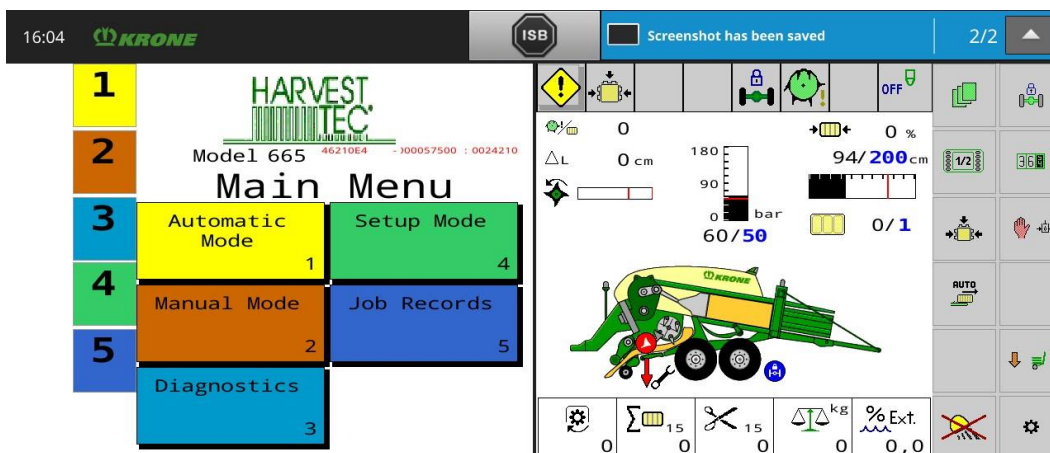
16:04 KRONE

ISB

Screenshot has been saved

2/2

1
2
3
4
5

HARVEST TEC

Model 665 46210E4 -000057500 : 0024210

Main Menu

Automatic Mode 1

Setup Mode 4

Manual Mode 2

Job Records 5

Diagnostics 3

OFF

0

0 %

$\Delta$L 0 cm

180

94/200cm

90

0 bar

60/50

0/1

KRONE

1/2

36

AUTO

15 15 kg % Ext.

0 0 0 0 0,0